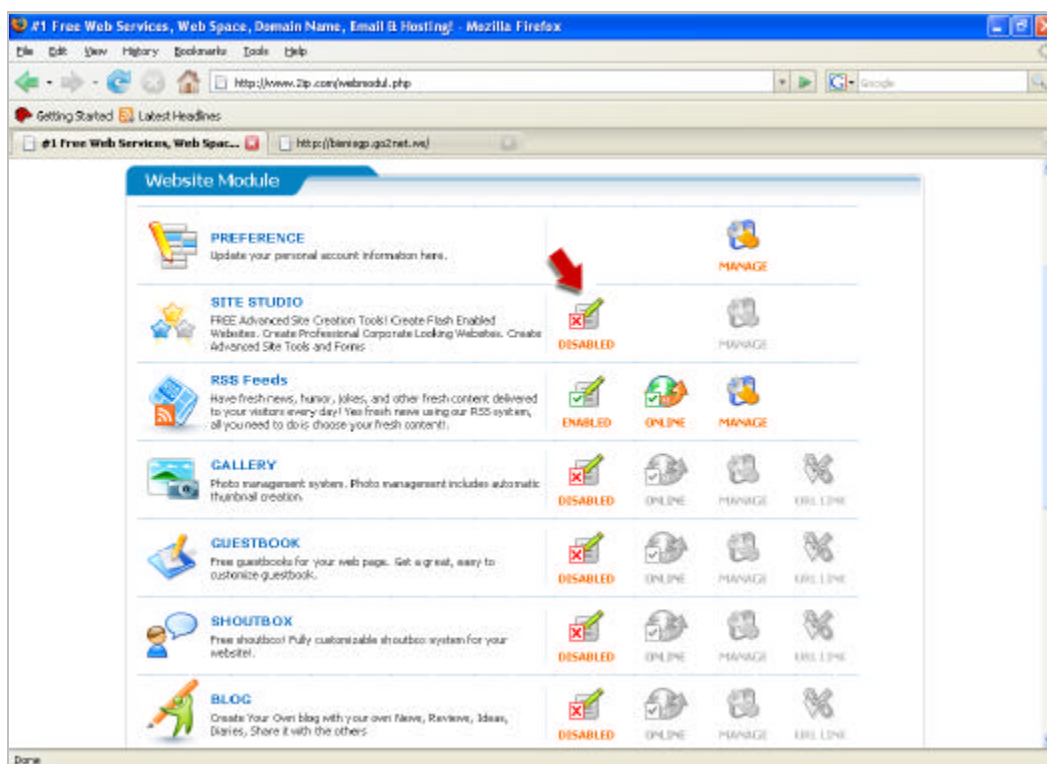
#1 Free Web Services, Web Space, Domain Name, Email & Hosting! - Mozilla Firefox

File Edit View History Bookmarks Tools Help

http://www.2ip.com/webmodul.php

Google

Getting Started Latest Headlines

#1 Free Web Services, Web Spac...

http://bienisgp.go2net.ws/

Website Module

PREFERENCE
Update your personal account information here.

MANAGE

SITE STUDIO
FREE Advanced Site Creation Tools! Create Flash Enabled Websites. Create Professional Corporate Looking Websites. Create Advanced Site Tools and Forms

DISABLED

MANAGE

RSS Feeds
Have fresh news, humor, jokes, and other fresh content delivered to your visitors every day! Yes fresh news using our RSS system, all you need to do is choose your fresh content!.

ENABLED

ONLINE

MANAGE

GALLERY
Photo management system. Photo management includes automatic thumbnail creation.

DISABLED

ONLINE

MANAGE

URL LINK

GUESTBOOK
Free guestbooks for your web page. Get a great, easy to customize guestbook.

DISABLED

ONLINE

MANAGE

URL LINK

SHOUTBOX
Free shoutbox! Fully customizable shoutbox system for your website!.

DISABLED

ONLINE

MANAGE

URL LINK

BLOG
Create Your Own blog with your own News, Reviews, Ideas, Diaries, Share it with the others

DISABLED

ONLINE

MANAGE

URL LINK

Done